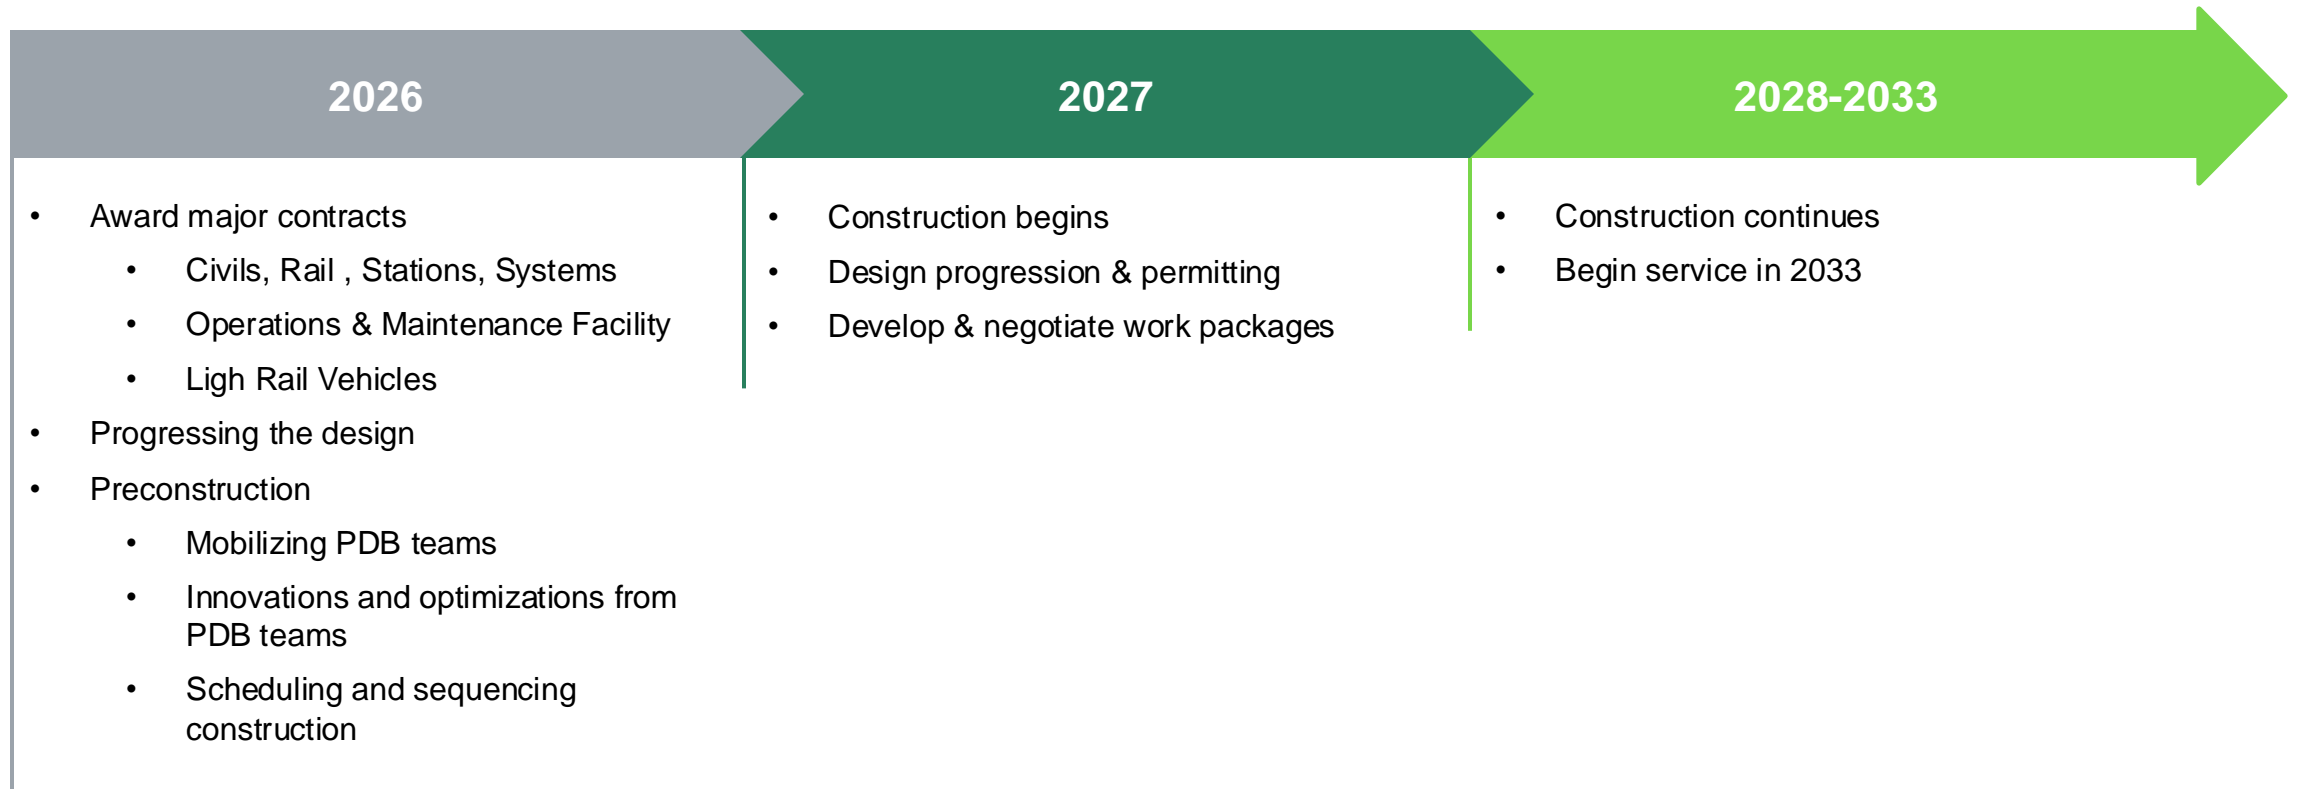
2026

- Award major contracts
  - Civils, Rail , Stations, Systems
  - Operations & Maintenance Facility
  - Ligh Rail Vehicles
- Progressing the design
- Preconstruction
  - Mobilizing PDB teams
  - Innovations and optimizations from PDB teams
  - Scheduling and sequencing construction

2027

- Construction begins
- Design progression & permitting
- Develop & negotiate work packages

2028-2033

- Construction continues
- Begin service in 2033